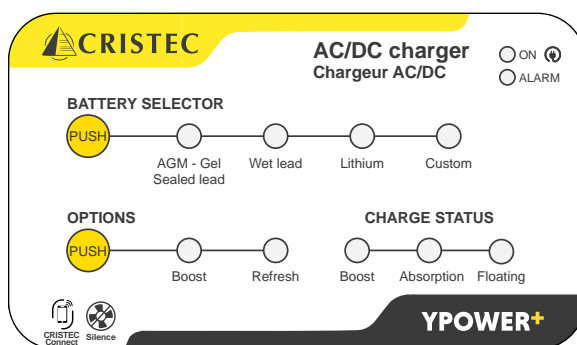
CRISTEC

AC/DC charger
Chargeur AC/DC

ON
ALARM

BATTERY SELECTOR

PUSH

AGM - Gel
Sealed lead

Wet lead

Lithium

Custom

OPTIONS

PUSH

Boost

Refresh

CHARGE STATUS

Boost

Absorption

Floating

CRISTEC
Connect

Silence

YPOWER+